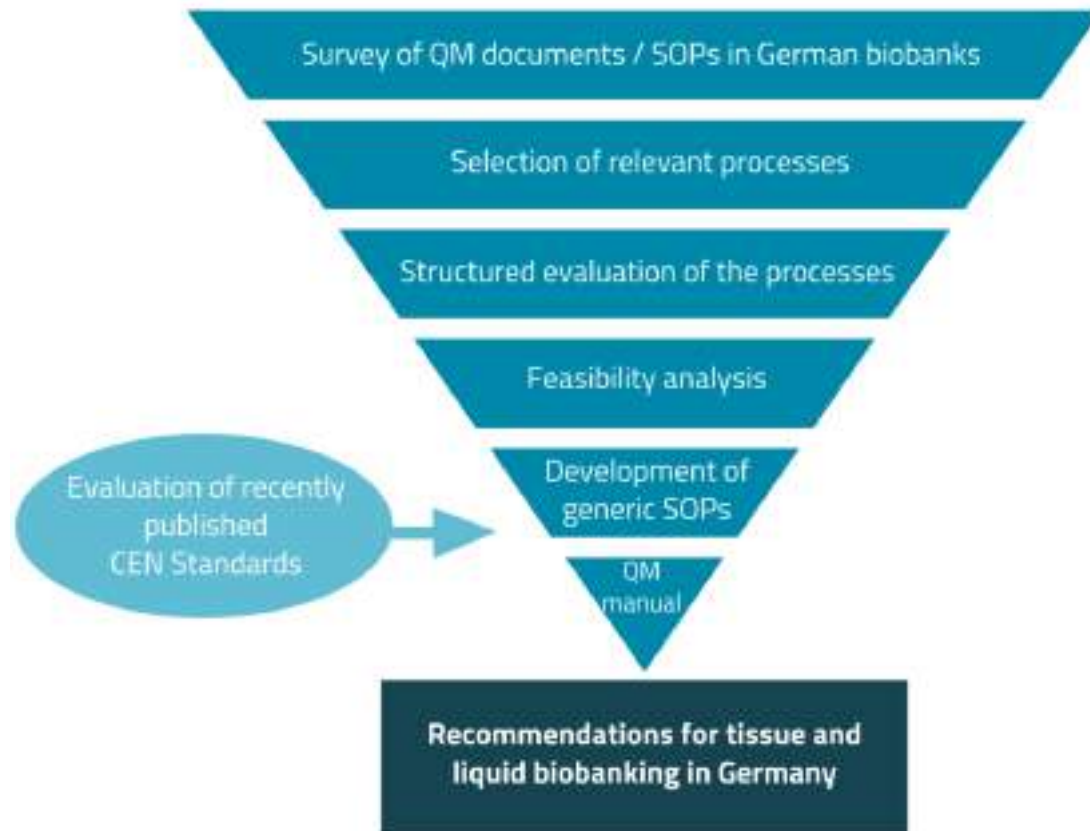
Survey of QM documents / SOPs in German biobanks

Selection of relevant processes

Structured evaluation of the processes

Feasibility analysis

Evaluation of recently published CEN Standards

Development of generic SOPs

QM manual

**Recommendations for tissue and liquid biobanking in Germany**